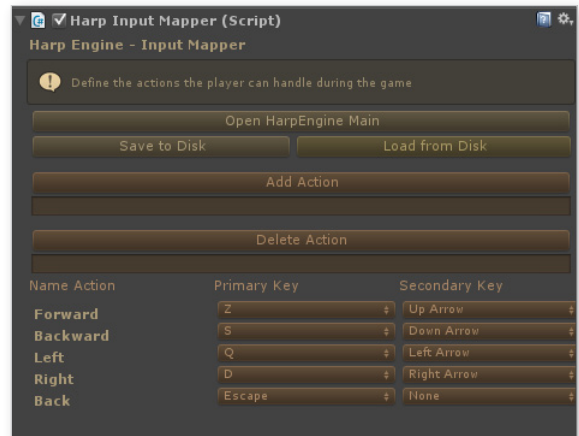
Harp Input Mapper (Script)

Harp Engine - Input Mapper

Define the actions the player can handle during the game

Open HarpEngine Main

Save to Disk

Load from Disk

Add Action

Delete Action

| Name Action | Primary Key | Secondary Key |
|---|---|---|
| Forward | Z | Up Arrow |
| Backward | S | Down Arrow |
| Left | Q | Left Arrow |
| Right | D | Right Arrow |
| Back | Escape | None |